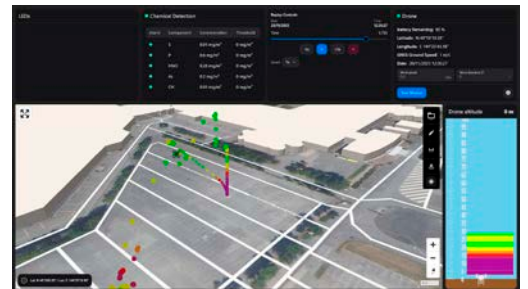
LEDs

Chemical Detection

| Alarm | Component | Concentration | Threshold |
|---|---|---|---|
| | S | 824 mg/m³ | 0 mg/m³ |
| | P | 8.6 mg/m³ | 0 mg/m³ |
| | NH3 | 0.28 mg/m³ | 0 mg/m³ |
| | As | 8.2 mg/m³ | 0 mg/m³ |
| | CH | 859 mg/m³ | 0 mg/m³ |

Replay Controls

Drone

Battery Remaining: 82 %
Latitude: N 48°55'10.58"
Longitude: E 148°32'45.99"
GNSS Ground Speed: 1 m/s
Date: 28/11/2023 12:35:27

Drone altitude
8 m